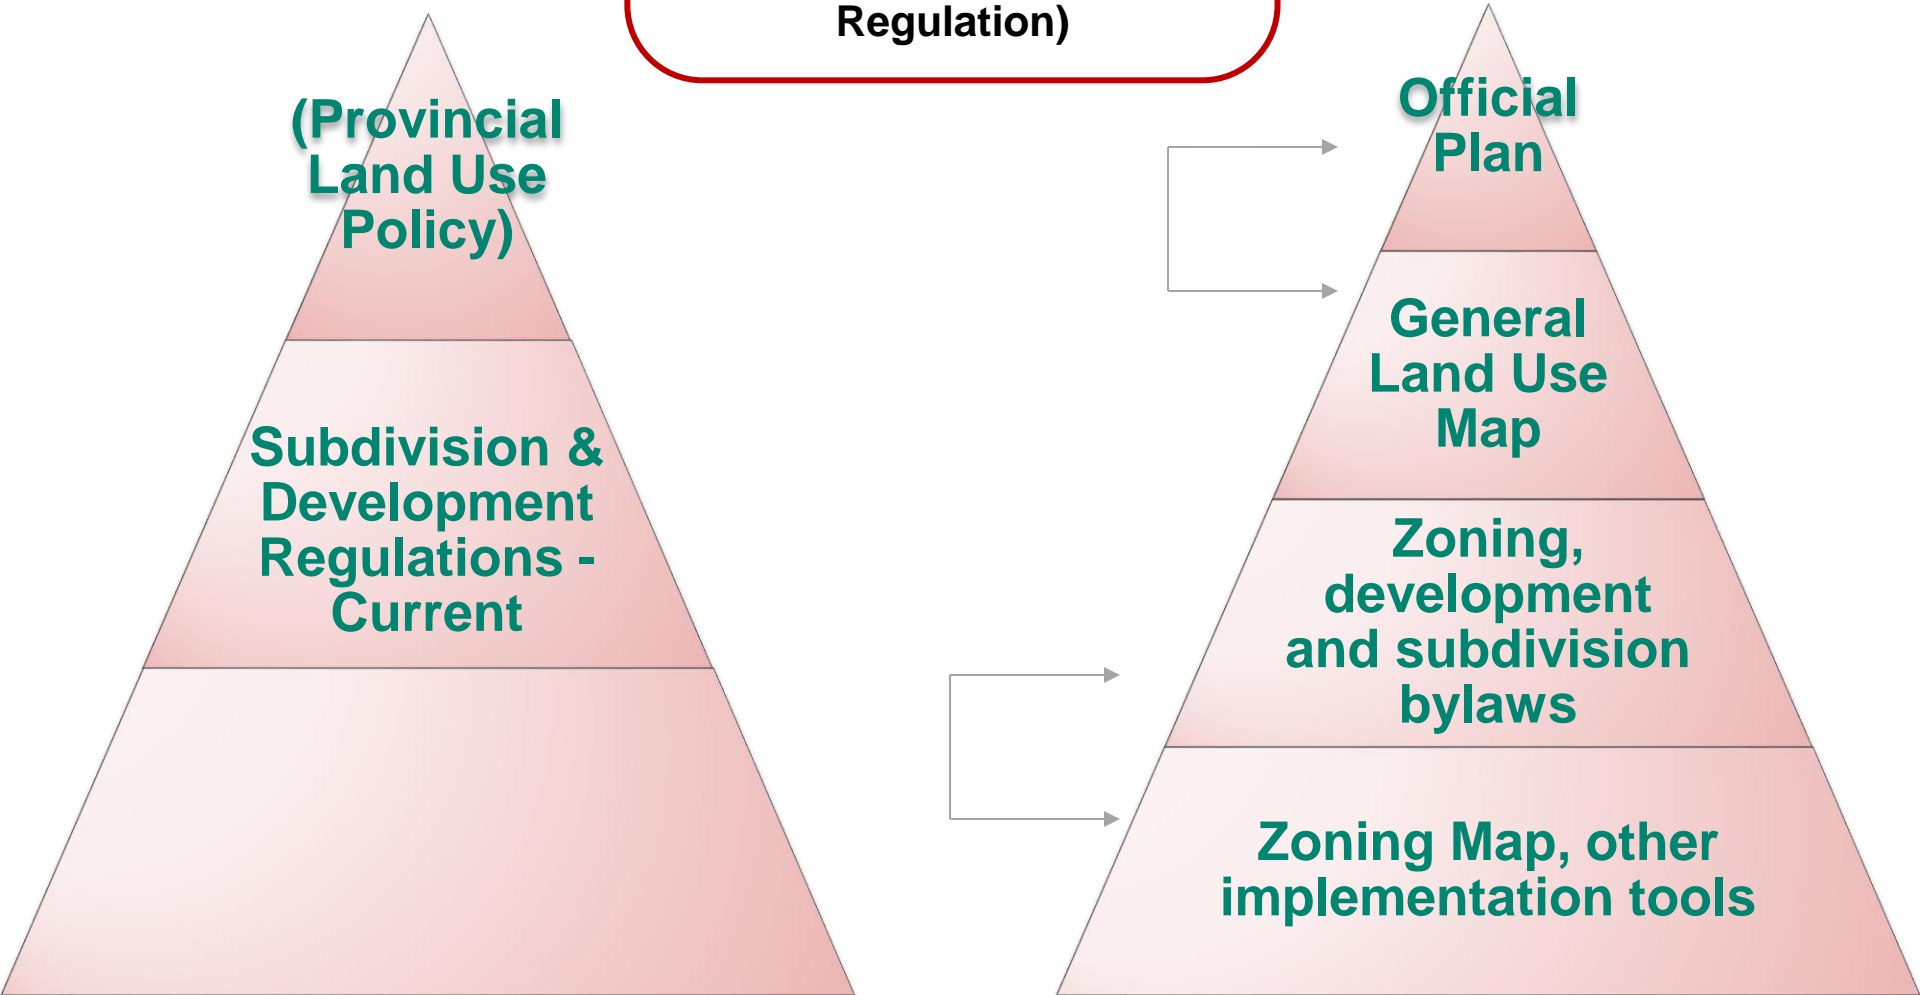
Regulation)

(Provincial Land Use Policy)

Subdivision & Development Regulations - Current

Official Plan

General Land Use Map

Zoning, development and subdivision bylaws

Zoning Map, other implementation tools